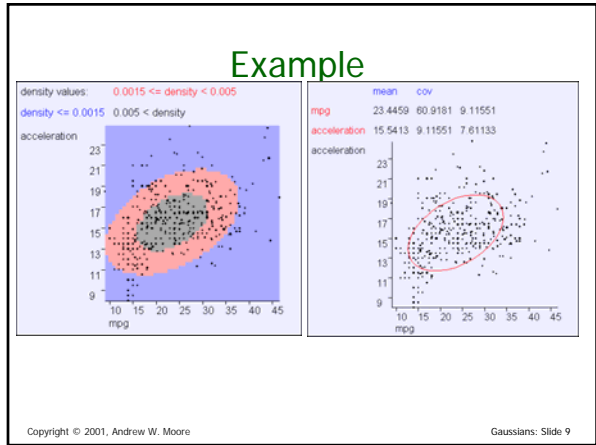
Example

density values: 0.0015 <= density < 0.005
density <= 0.0015 0.005 < density
acceleration
23
21
19
17
15
13
11
9
10 15 20 25 30 35 40 45
mpg

| | mean | cov | |
|---|---|---|---|
| mpg | 23.4459 | 60.9181 | 9.11551 |
| acceleration | 15.5413 | 9.11551 | 7.61133 |

acceleration
23
21
19
17
15
13
11
9
10 15 20 25 30 35 40 45
mpg

Copyright © 2001, Andrew W. Moore

Gaussians: Slide 9